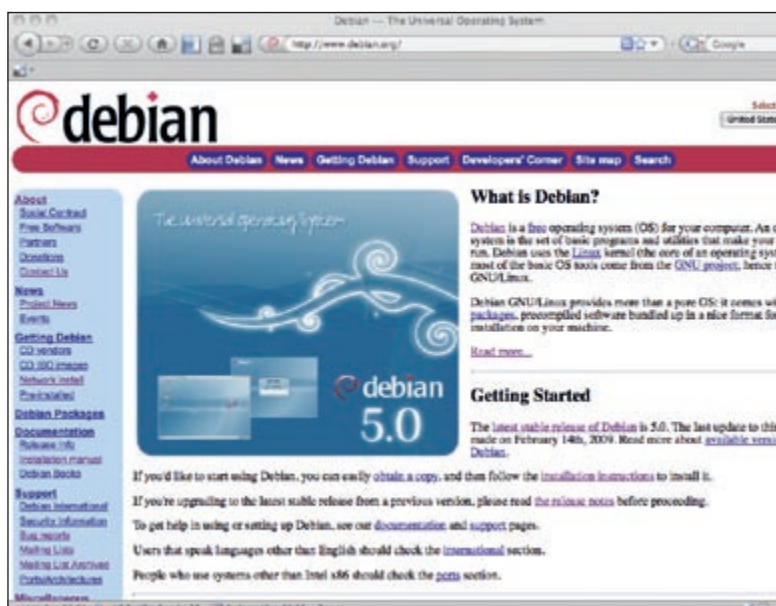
Debian -- The Universal Operating System

http://www.debian.org/

Google

debian

Select
United States

About Debian | News | Getting Debian | Support | Developers' Corner | Site map | Search

About
Social Contract
Free Software
Partners
Donations
Contact Us

News
Project News
Events

Getting Debian
CD vendors
CD ISO images
Network install
Pre-installed

Debian Packages

Documentation
Release Info
Installation manual
Debian Books

Support
Debian International
Security Information
Bug reports
Mailing Lists
Mailing List Archives
Ports/Architectures

Miscellaneous

The universal operating system

debian
5.0

What is Debian?

Debian is a free operating system (OS) for your computer. An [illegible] system is the set of basic programs and utilities that make your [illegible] run. Debian uses the Linux kernel (the core of an operating sys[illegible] most of the basic OS tools come from the GNU project, hence t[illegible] GNU/Linux.

Debian GNU/Linux provides more than a pure OS: it comes wi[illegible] packages, precompiled software bundled up in a nice format fo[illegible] installation on your machine.

Read more...

Getting Started

The latest stable release of Debian is 5.0. The last update to thi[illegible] made on February 14th, 2009. Read more about available versi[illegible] Debian.

If you'd like to start using Debian, you can easily obtain a copy, and then follow the installation instructions to install it.

If you're upgrading to the latest stable release from a previous version, please read the release notes before proceeding.

To get help in using or setting up Debian, see our documentation and support pages.

Users that speak languages other than English should check the international section.

People who use systems other than Intel x86 should check the ports section.